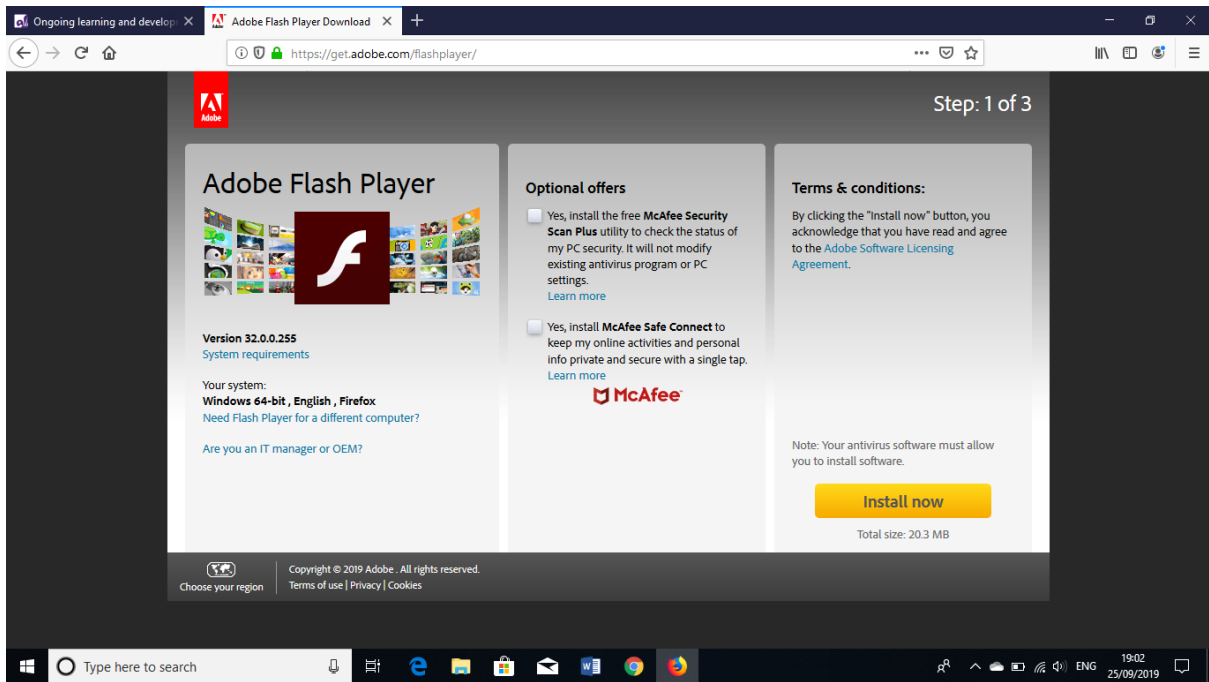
Ongoing learning and develop ×
Adobe Flash Player Download ×
+

https://get.adobe.com/flashplayer/

Adobe

Step: 1 of 3

Adobe Flash Player

Version 32.0.0.255
System requirements

Your system:
Windows 64-bit , English , Firefox
Need Flash Player for a different computer?

Are you an IT manager or OEM?

Optional offers

Yes, install the free McAfee Security Scan Plus utility to check the status of my PC security. It will not modify existing antivirus program or PC settings.
Learn more

Yes, install McAfee Safe Connect to keep my online activities and personal info private and secure with a single tap.
Learn more

McAfee

Terms & conditions:

By clicking the "Install now" button, you acknowledge that you have read and agree to the Adobe Software Licensing Agreement.

Note: Your antivirus software must allow you to install software.

Install now

Total size: 20.3 MB

Choose your region

Copyright © 2019 Adobe . All rights reserved.
Terms of use | Privacy | Cookies

Type here to search

ENG
19:02
25/09/2019